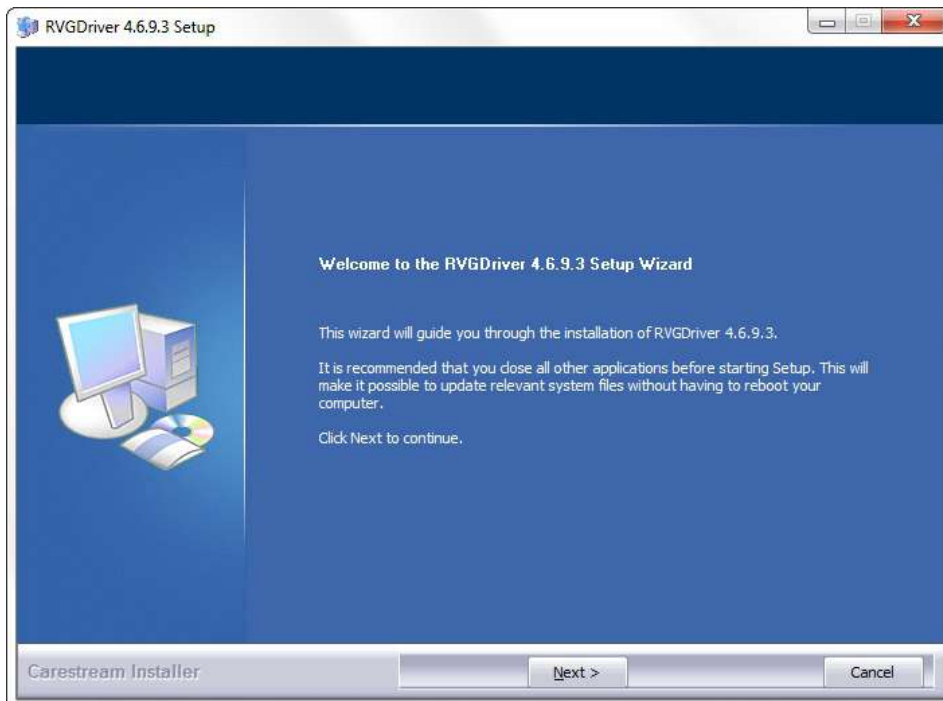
RVGDriver 4.6.9.3 Setup

Welcome to the RVGDriver 4.6.9.3 Setup Wizard

This wizard will guide you through the installation of RVGDriver 4.6.9.3.

It is recommended that you close all other applications before starting Setup. This will make it possible to update relevant system files without having to reboot your computer.

Click Next to continue.

Carestream Installer

Next >

Cancel